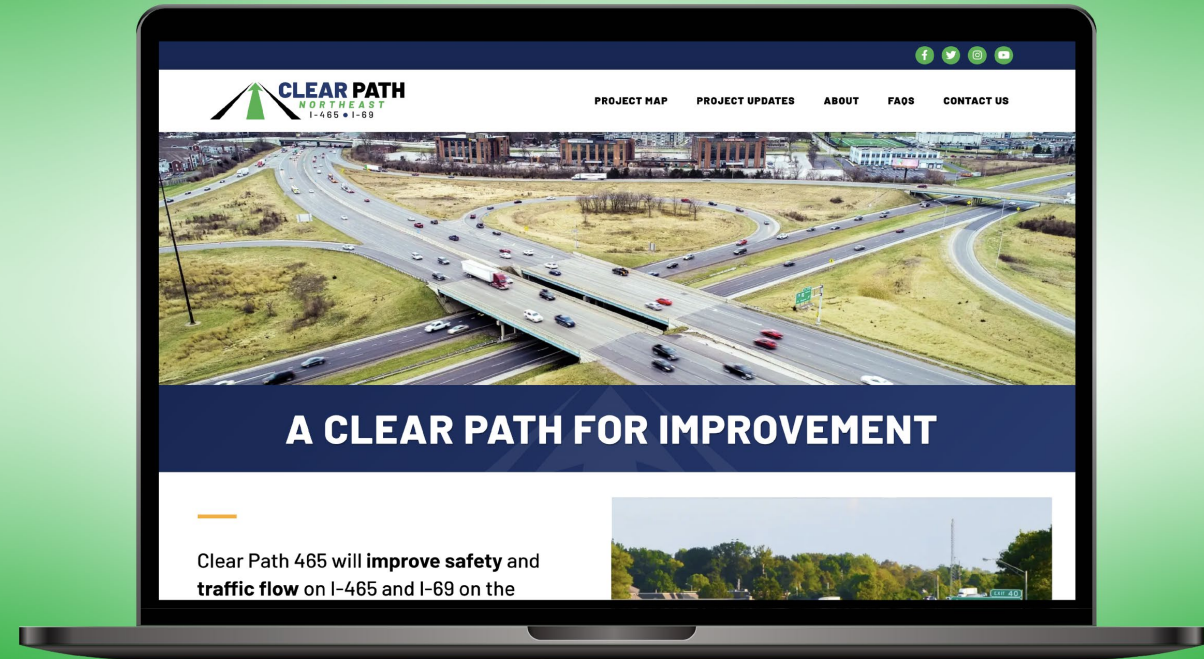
CLEAR PATH
NORTHEAST
I-465 • I-69

PROJECT MAP PROJECT UPDATES ABOUT FAQS CONTACT US

A CLEAR PATH FOR IMPROVEMENT

Clear Path 465 will **improve safety** and **traffic flow** on I-465 and I-69 on the

EXIT 40